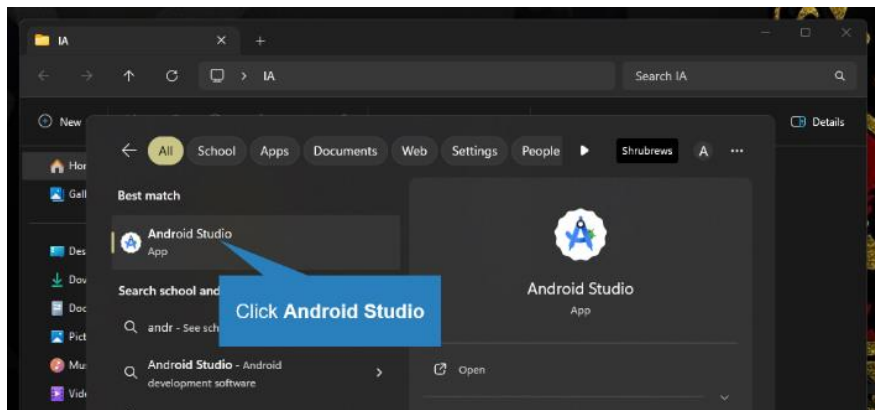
IA

Search IA

New

Details

Hor
Gall
Des
Dov
Doc
Pict
Mu
Vid

All School Apps Documents Web Settings People Shrubrews A ···

Best match

Android Studio
App

Search school and

andr - See sch

Android Studio - Android development software

Click **Android Studio**

Android Studio
App

Open